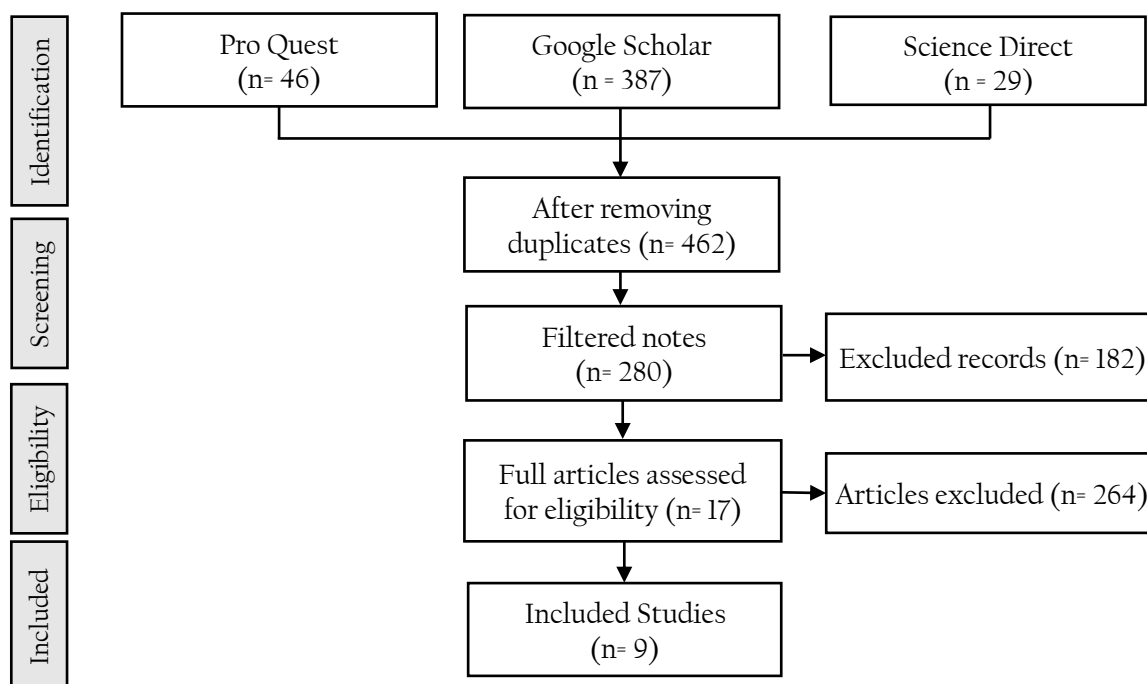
Identification

Pro Quest
(n= 46)

Google Scholar
(n = 387)

Science Direct
(n = 29)

Screening

After removing duplicates (n= 462)

Filtered notes
(n= 280)

Excluded records (n= 182)

Eligibility

Full articles assessed for eligibility (n= 17)

Articles excluded (n= 264)

Included

Included Studies
(n= 9)